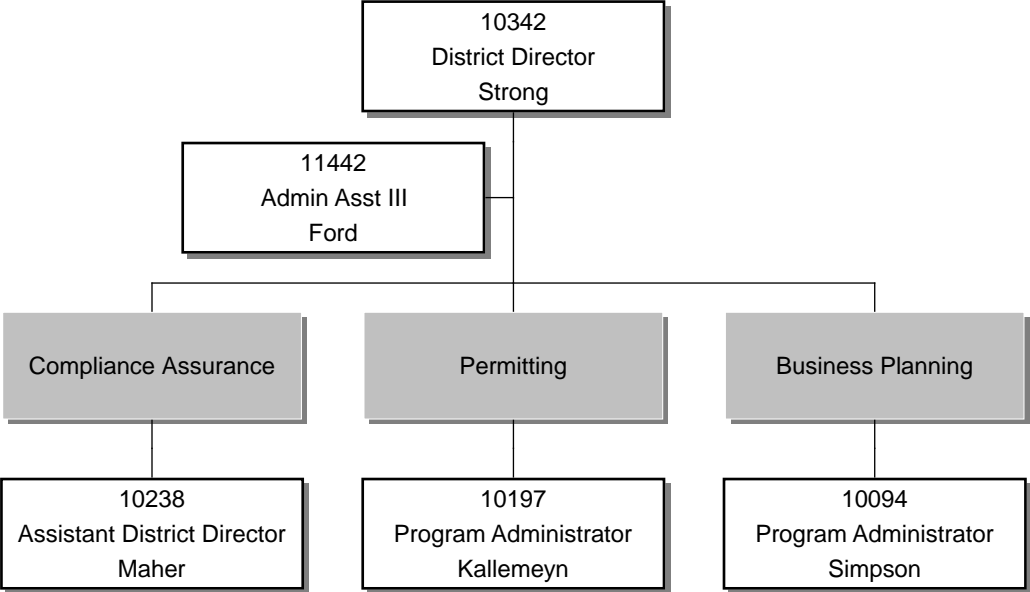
10342
District Director
Strong

11442
Admin Asst III
Ford

Compliance Assurance

Permitting

Business Planning

10238
Assistant District Director
Maher

10197
Program Administrator
Kallemeyn

10094
Program Administrator
Simpson